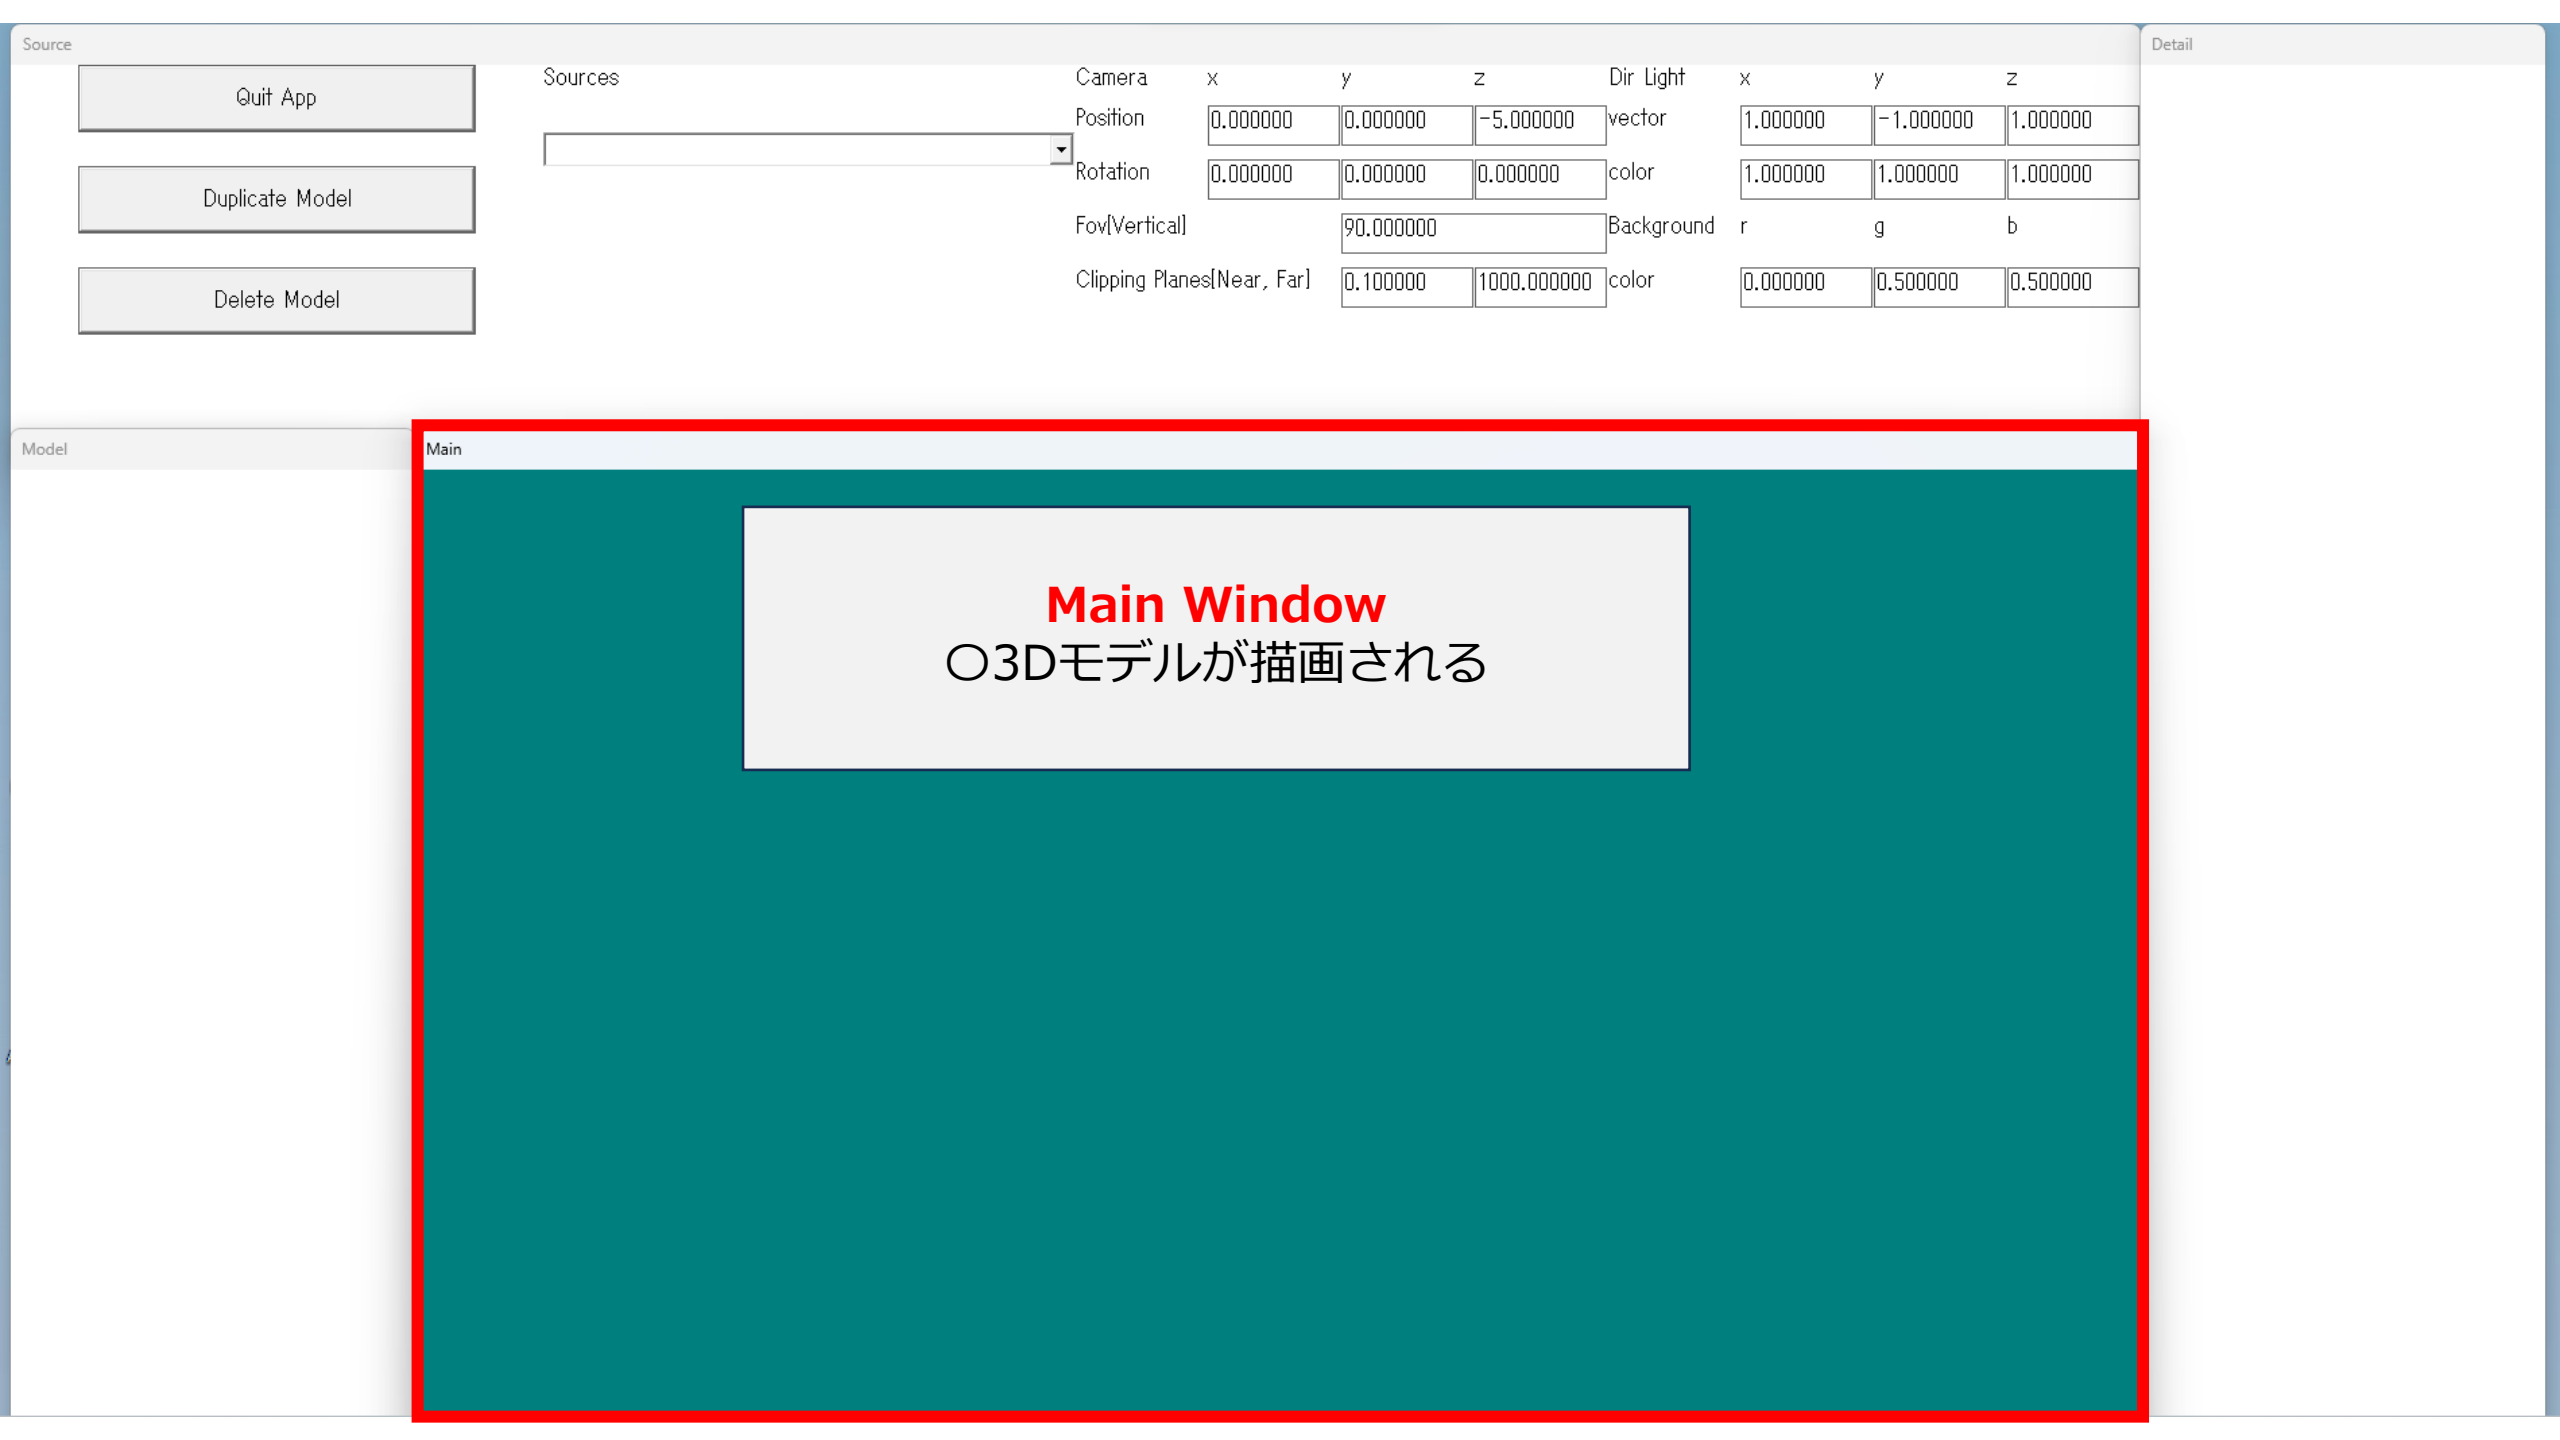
Source

Quit App

Duplicate Model

Delete Model

Sources

| Camera | x | y | z | Dir Light | x | y | z |
|---|---|---|---|---|---|---|---|
| Position | 0.000000 | 0.000000 | -5.000000 | vector | 1.000000 | -1.000000 | 1.000000 |
| Rotation | 0.000000 | 0.000000 | 0.000000 | color | 1.000000 | 1.000000 | 1.000000 |
| Fov[Vertical] | | 90.000000 | | Background | r | g | b |
| Clipping Planes[Near, Far] | | 0.100000 | 1000.000000 | color | 0.000000 | 0.500000 | 0.500000 |

Detail

Model

Main

Main Window
○3Dモデルが描画される